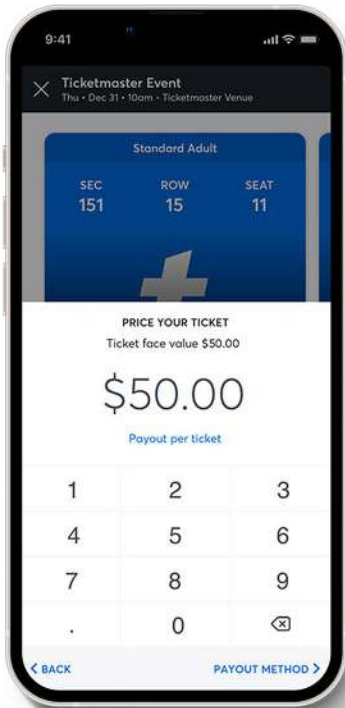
9:41

Ticketmaster Event
Thu • Dec 31 • 10am • Ticketmaster Venue

Standard Adult

| SEC | ROW | SEAT |
|---|---|---|
| 151 | 15 | 11 |

PRICE YOUR TICKET
Ticket face value $50.00

$50.00

Payout per ticket

| 1 | 2 | 3 |
|---|---|---|
| 4 | 5 | 6 |
| 7 | 8 | 9 |
| . | 0 | ⌫ |

< BACK

PAYOUT METHOD >